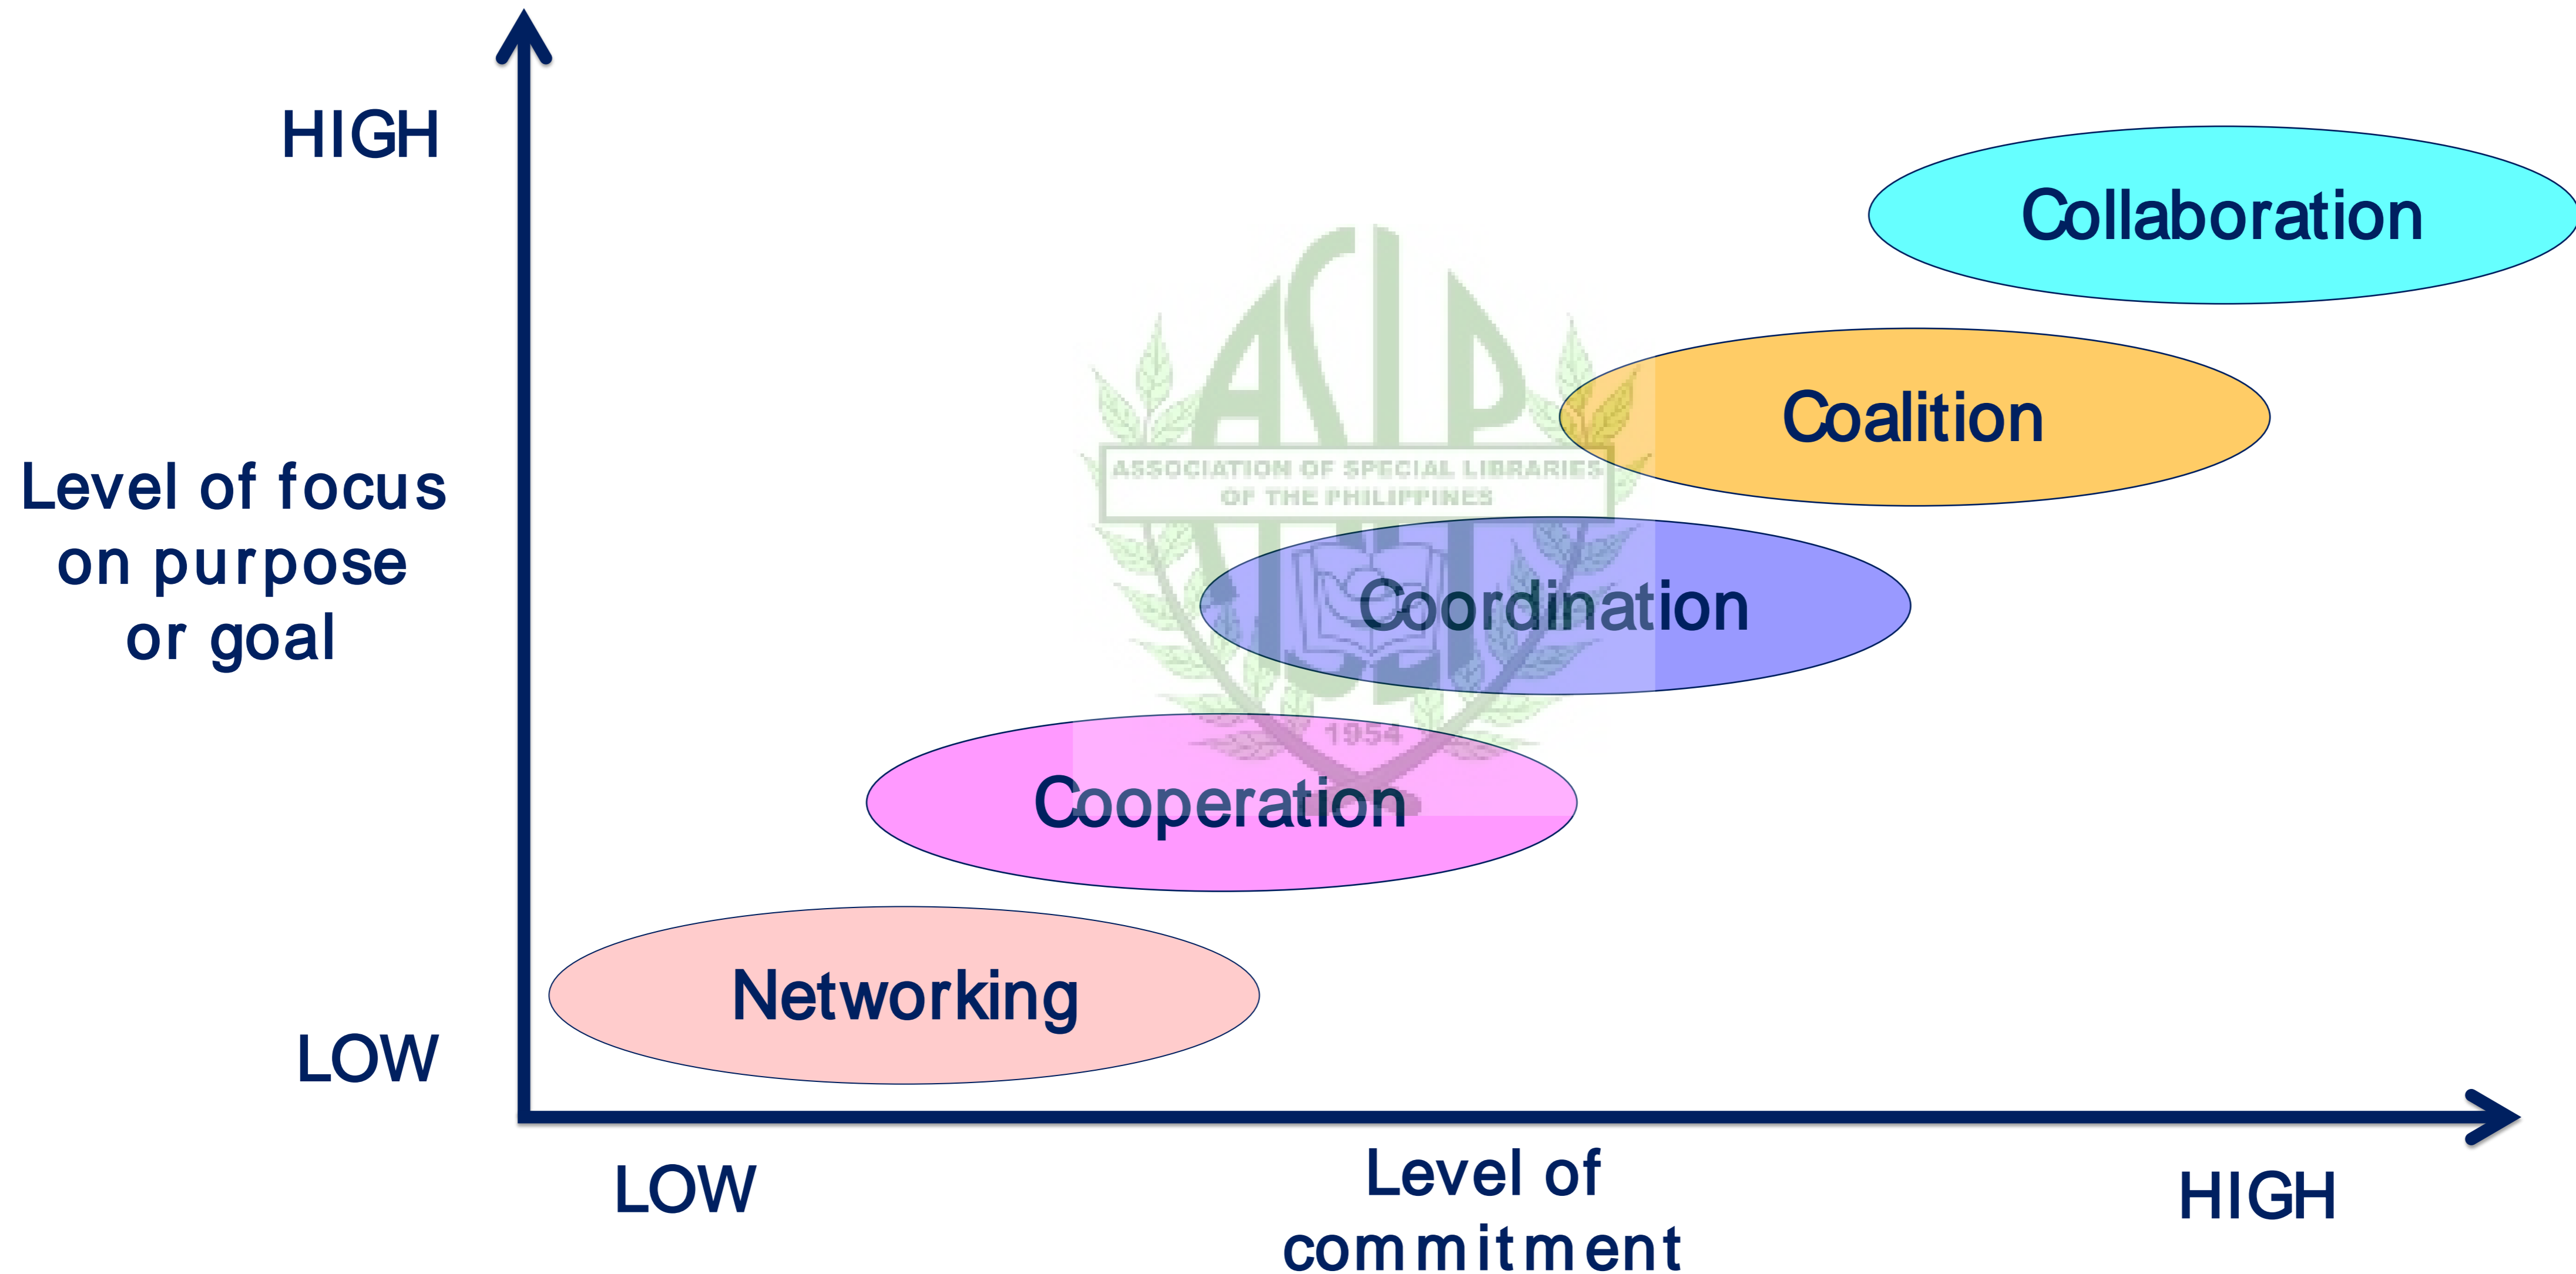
HIGH

Level of focus on purpose or goal

LOW

Collaboration

Coalition

ASLP
ASSOCIATION OF SPECIAL LIBRARIES OF THE PHILIPPINES
1954

Coordination

Cooperation

Networking

LOW

Level of commitment

HIGH